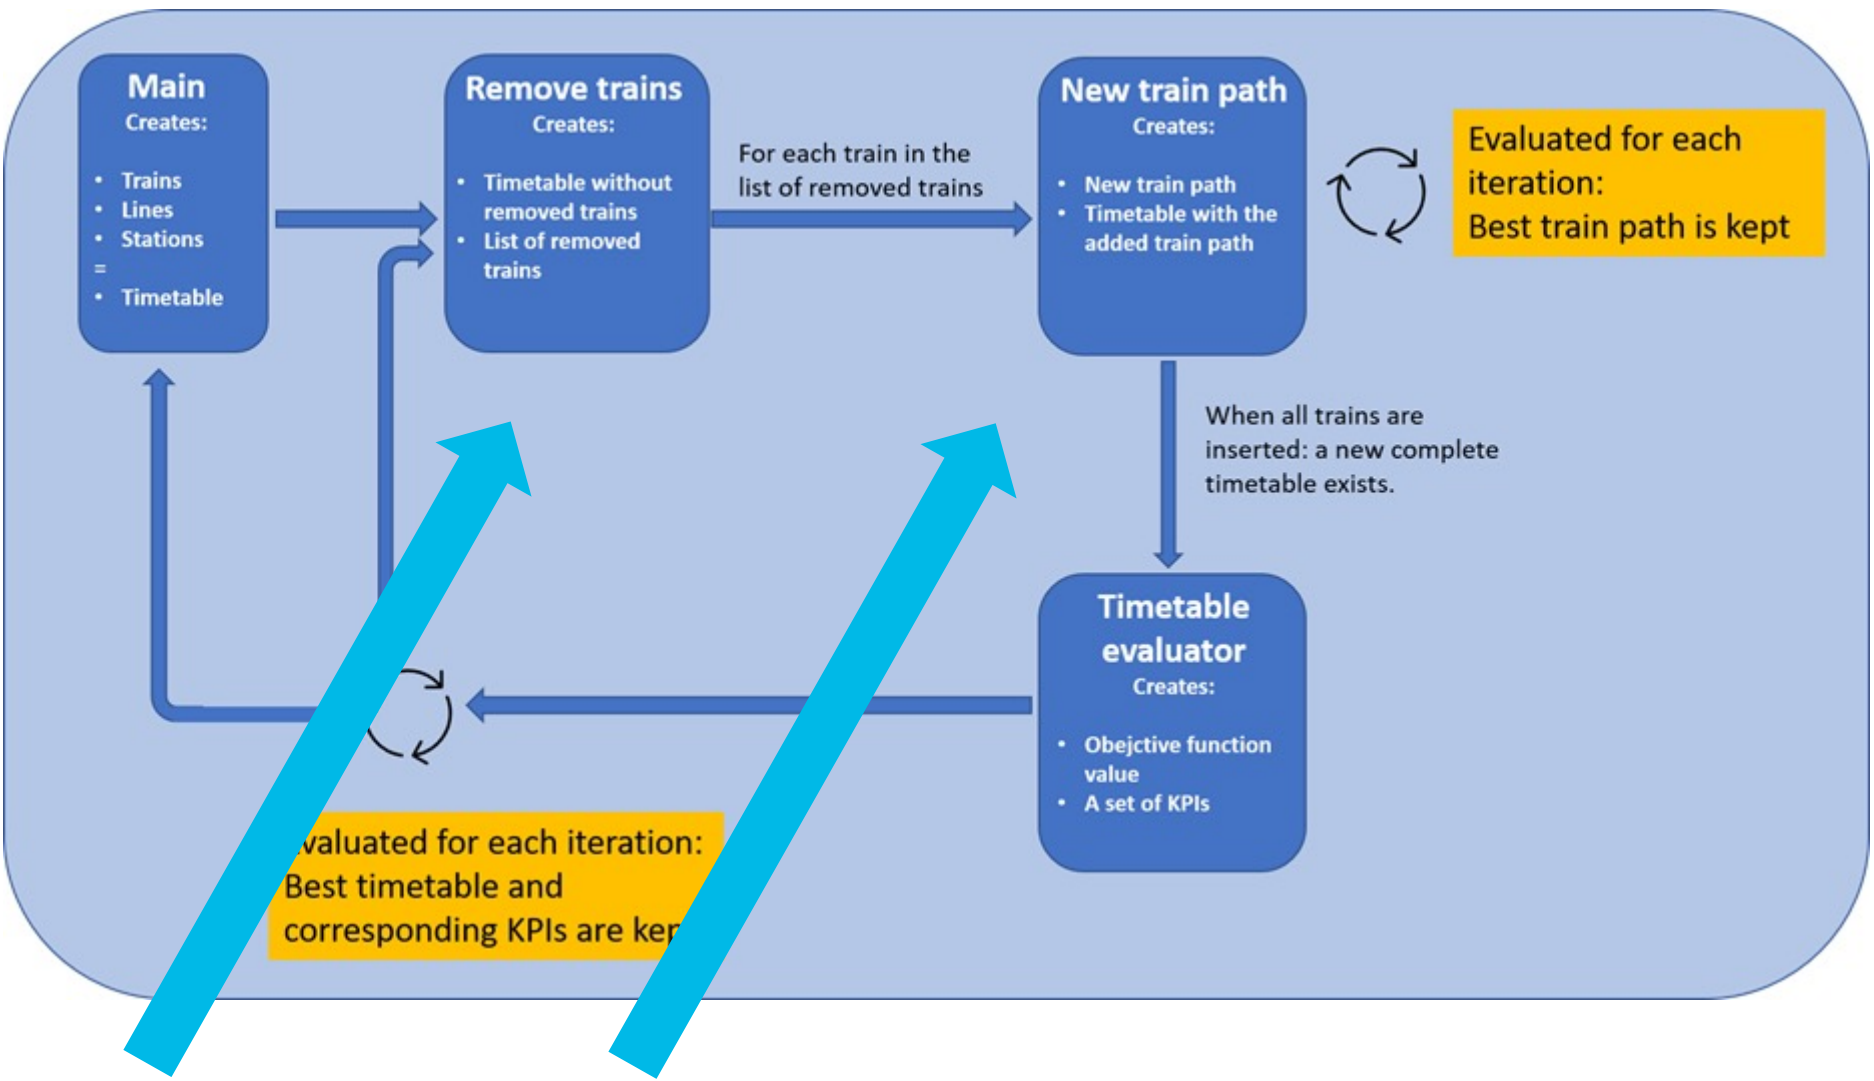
Main
Creates:

- Trains
- Lines
- Stations
=
- Timetable

Remove trains
Creates:

- Timetable without removed trains
- List of removed trains

For each train in the list of removed trains

New train path
Creates:

- New train path
- Timetable with the added train path

Evaluated for each iteration:
Best train path is kept

When all trains are inserted: a new complete timetable exists.

Timetable evaluator
Creates:

- Obejctive function value
- A set of KPIs

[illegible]valuated for each iteration:
Best timetable and corresponding KPIs are ke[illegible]